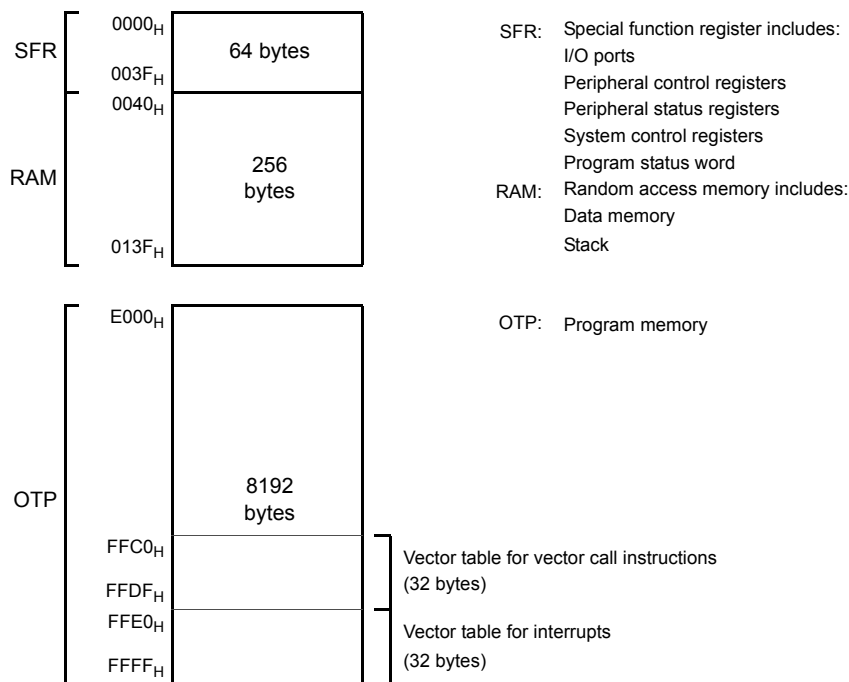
SFR
$0000_H$
64 bytes
$003F_H$
$0040_H$
RAM
256 bytes
$013F_H$

SFR: Special function register includes:
I/O ports
Peripheral control registers
Peripheral status registers
System control registers
Program status word
RAM: Random access memory includes:
Data memory
Stack

OTP
$E000_H$
8192 bytes
$FFC0_H$
$FFDF_H$
$FFE0_H$
$FFFF_H$

OTP: Program memory

Vector table for vector call instructions (32 bytes)

Vector table for interrupts (32 bytes)